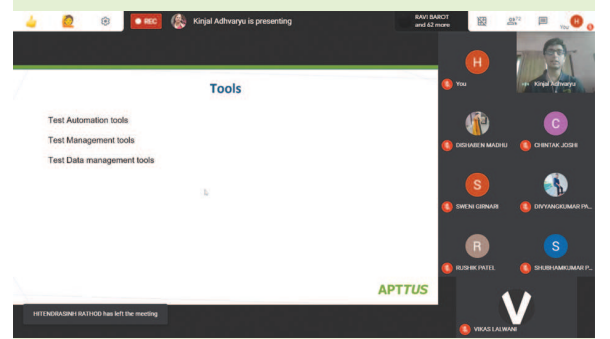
REC

Kinjal Adhvaryu is presenting

RAVI BAROT and 62 more

63

You

H

Tools

Test Automation tools

Test Management tools

Test Data management tools

APTTUS

HITENDRASINH RATHOD has left the meeting

H

You

Kinjal Adhvaryu

DISHABEN MADHU

C

CHINTAK JOSHI

S

SWENI GIRNARI

DIVYANGKUMAR PA...

R

RUSHIK PATEL

S

SHUBHAMKUMAR P...

V

VIKAS LALWANI